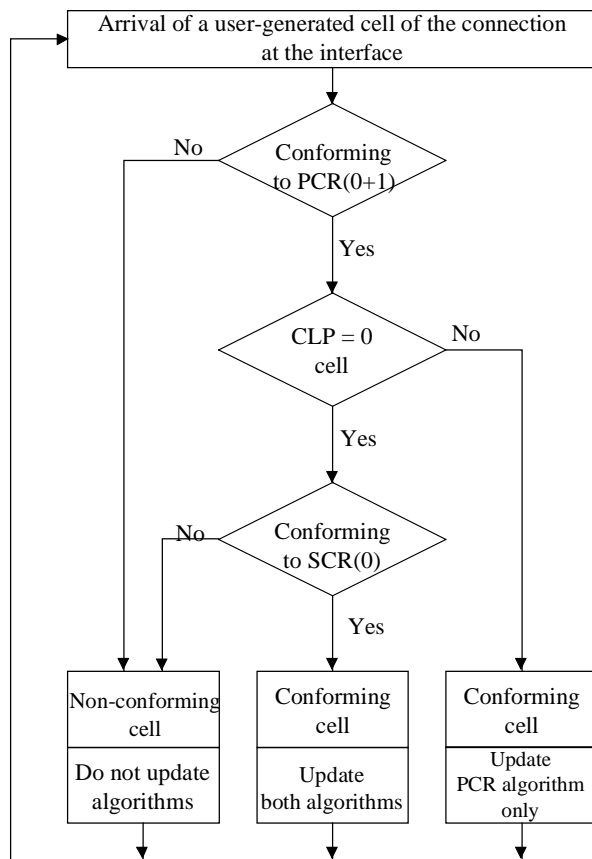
Arrival of a user-generated cell of the connection at the interface

Conforming to PCR(0+1)

No

Yes

CLP = 0 cell

No

Yes

Conforming to SCR(0)

No

Yes

Non-conforming cell

Do not update algorithms

Conforming cell

Update both algorithms

Conforming cell

Update PCR algorithm only